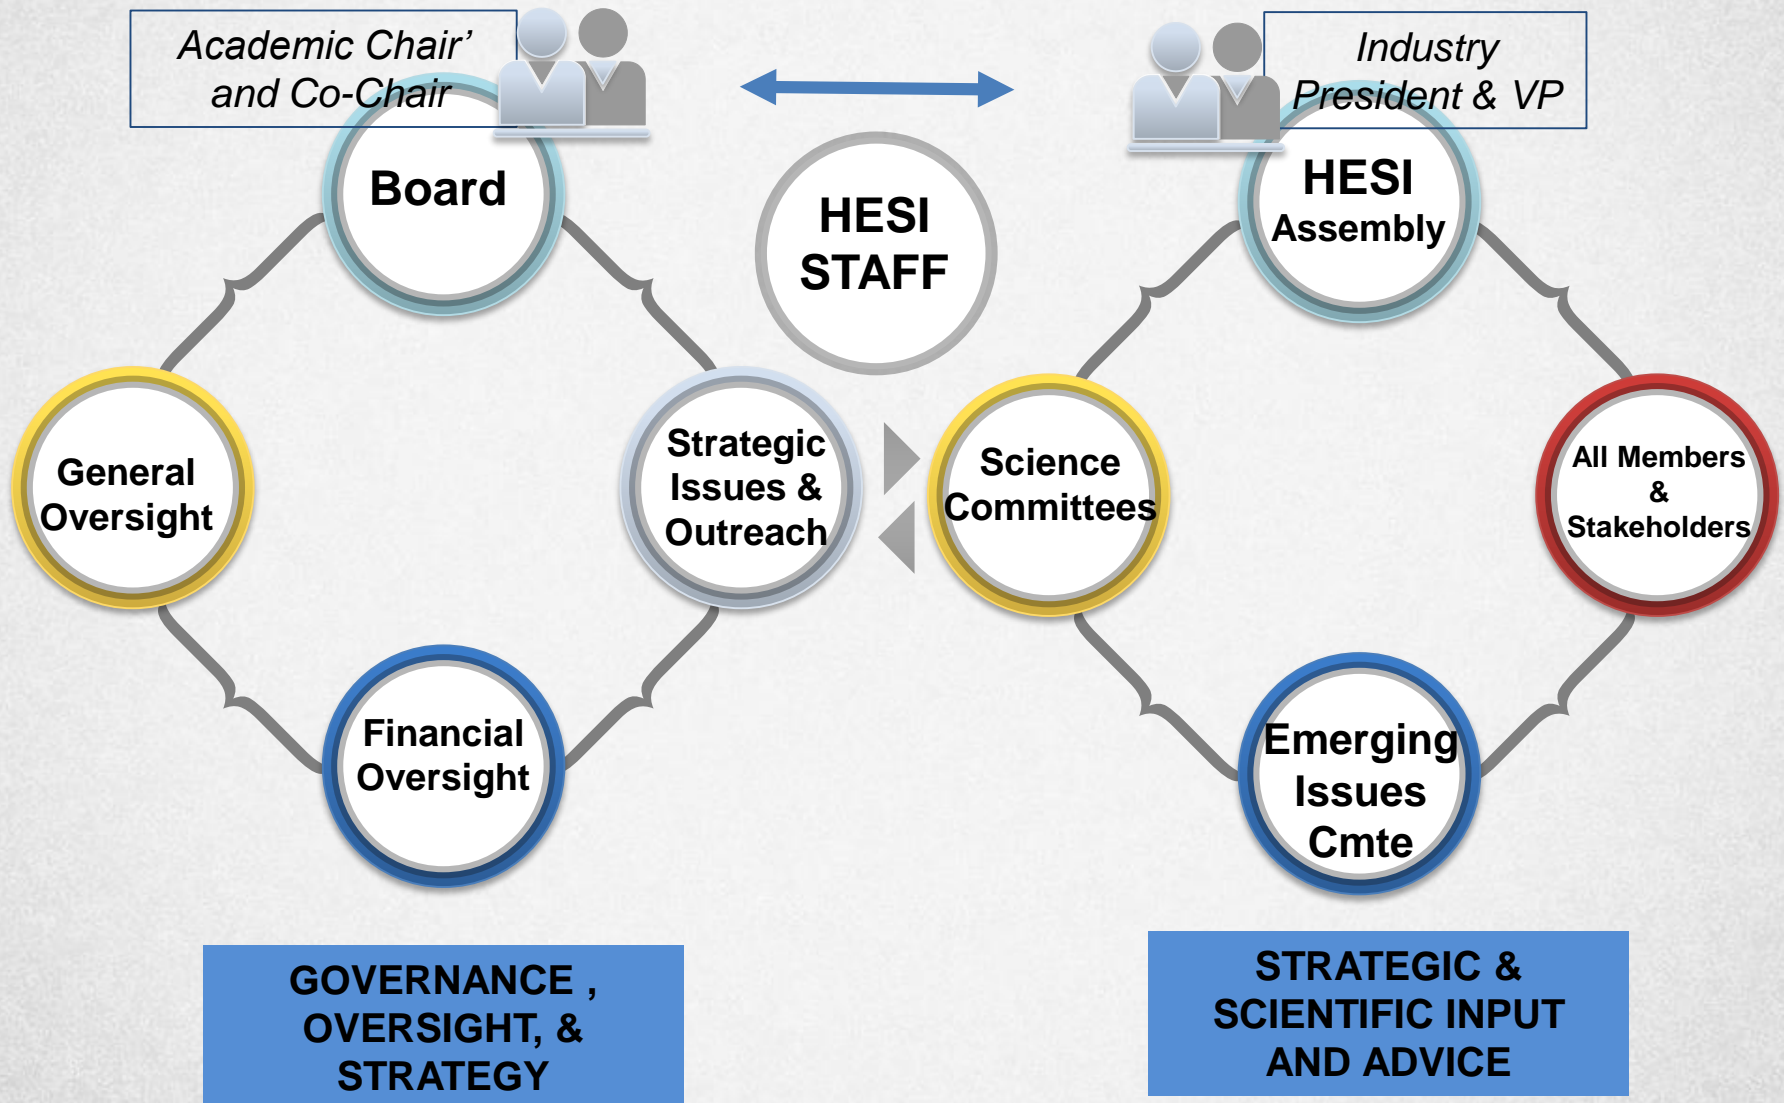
Academic Chair' and Co-Chair

Industry President & VP

Board

HESI STAFF

HESI Assembly

General Oversight

Strategic Issues & Outreach

Science Committees

All Members & Stakeholders

Financial Oversight

Emerging Issues Cmte

GOVERNANCE , OVERSIGHT, & STRATEGY

STRATEGIC & SCIENTIFIC INPUT AND ADVICE